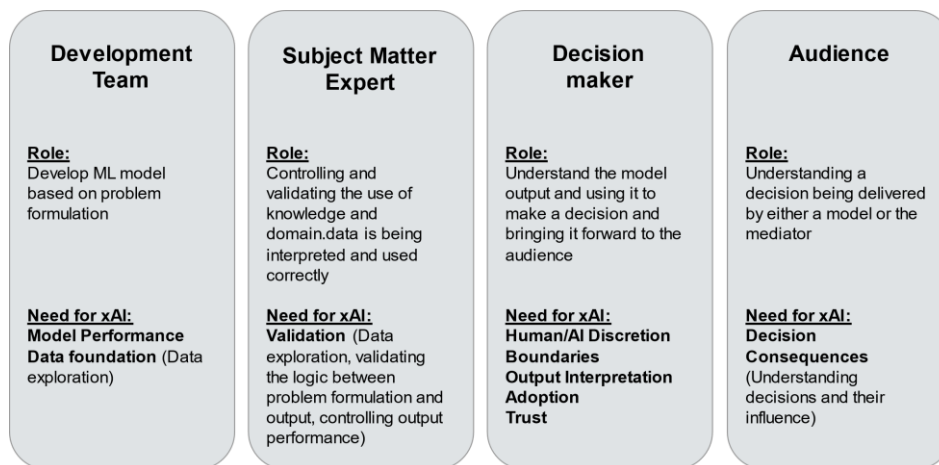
Development Team

Role:
Develop ML model based on problem formulation

Need for xAI:
Model Performance
Data foundation (Data exploration)

Subject Matter Expert

Role:
Controlling and validating the use of knowledge and domain.data is being interpreted and used correctly

Need for xAI:
Validation (Data exploration, validating the logic between problem formulation and output, controlling output performance)

Decision maker

Role:
Understand the model output and using it to make a decision and bringing it forward to the audience

Need for xAI:
Human/AI Discretion Boundaries
Output Interpretation
Adoption
Trust

Audience

Role:
Understanding a decision being delivered by either a model or the mediator

Need for xAI:
Decision Consequences (Understanding decisions and their influence)